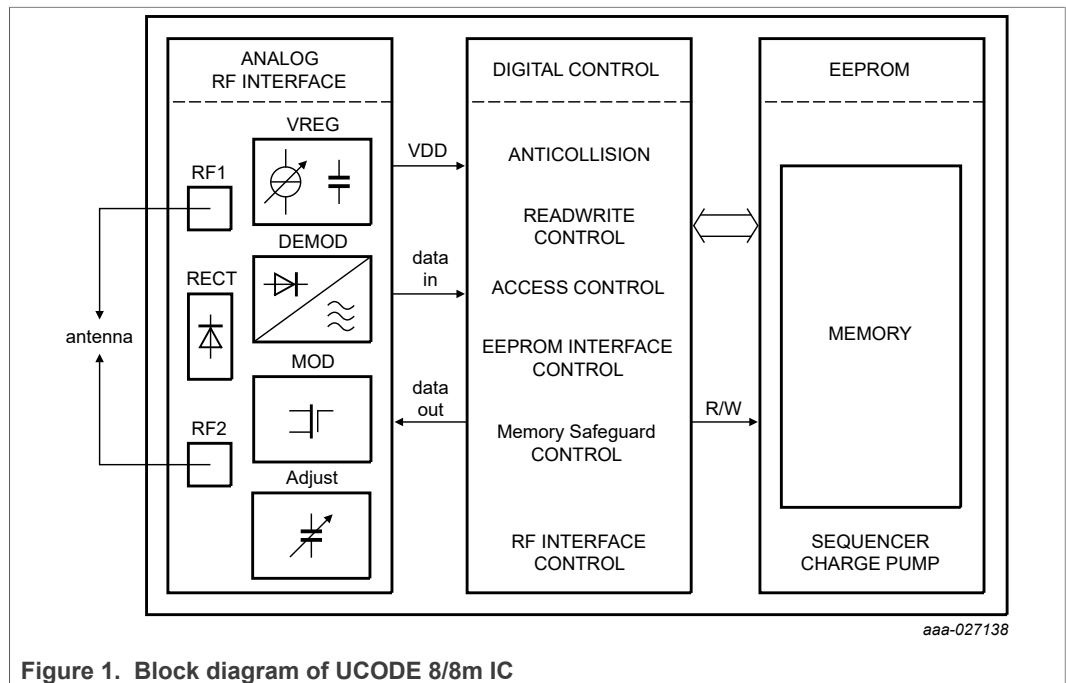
ANALOG RF INTERFACE

VREG

RF1

DEMOD

RECT

antenna

MOD

RF2

Adjust

VDD

data in

data out

DIGITAL CONTROL

ANTICOLLISION

READWRITE CONTROL

ACCESS CONTROL

EEPROM INTERFACE CONTROL

Memory Safeguard CONTROL

RF INTERFACE CONTROL

R/W

EEPROM

MEMORY

SEQUENCER CHARGE PUMP

aaa-027138

Figure 1. Block diagram of UCODE 8/8m IC